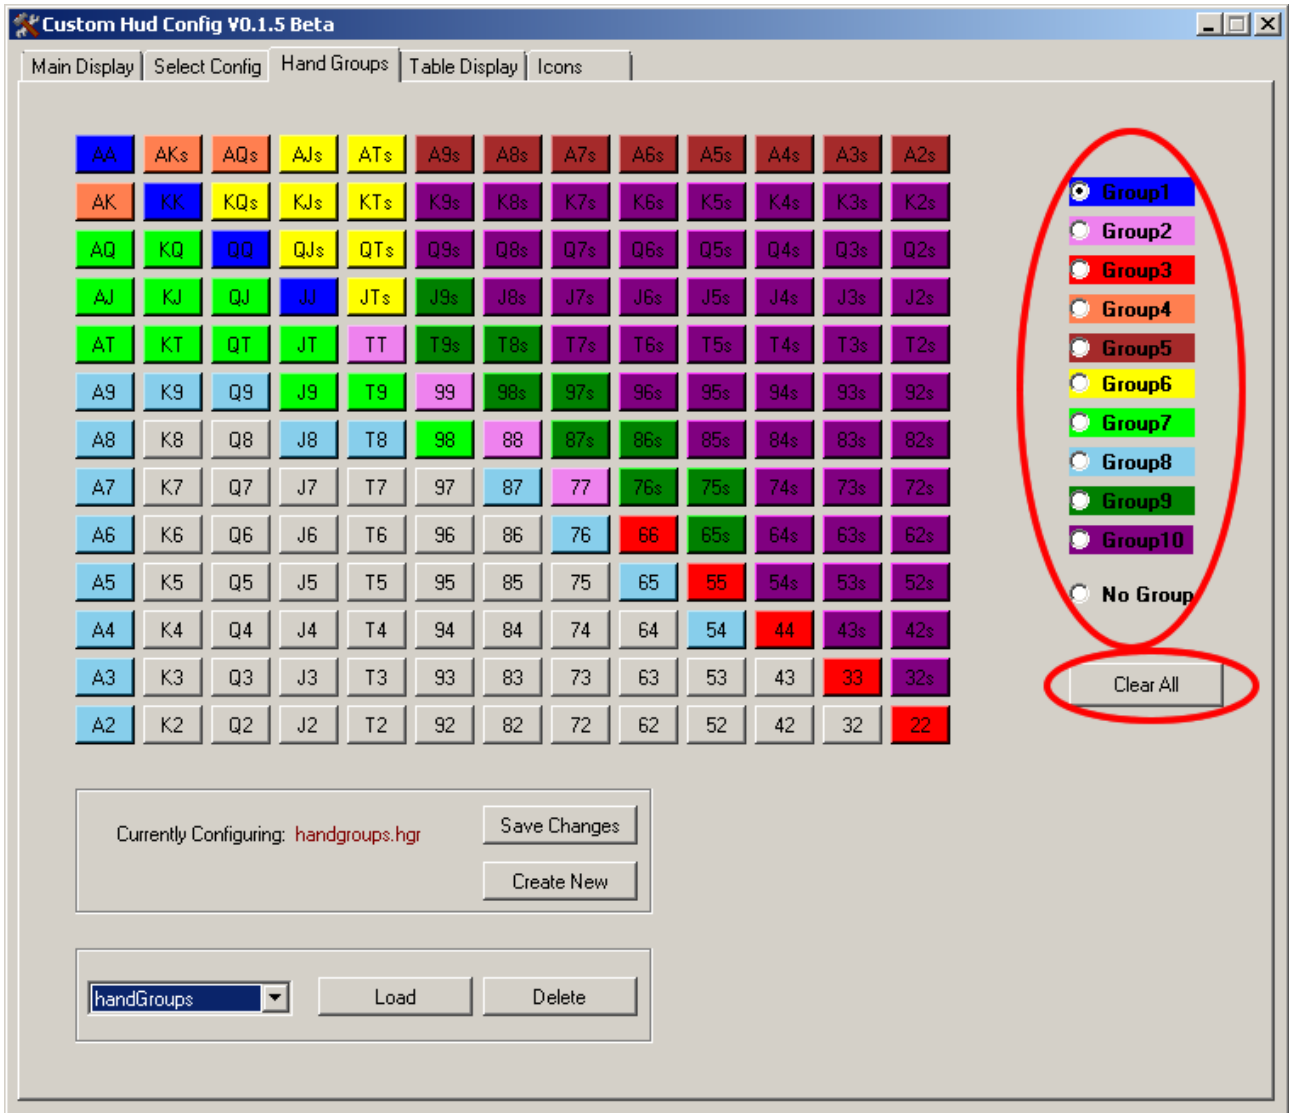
Custom Hud Config V0.1.5 Beta

Main Display | Select Config | Hand Groups | Table Display | Icons

| AA | AKs | AQs | AJs | ATs | A9s | A8s | A7s | A6s | A5s | A4s | A3s | A2s |
|---|---|---|---|---|---|---|---|---|---|---|---|---|
| AK | KK | KQs | KJs | KTs | K9s | K8s | K7s | K6s | K5s | K4s | K3s | K2s |
| AQ | KQ | QQ | QJs | QTs | Q9s | Q8s | Q7s | Q6s | Q5s | Q4s | Q3s | Q2s |
| AJ | KJ | QJ | JJ | JTs | J9s | J8s | J7s | J6s | J5s | J4s | J3s | J2s |
| AT | KT | QT | JT | TT | T9s | T8s | T7s | T6s | T5s | T4s | T3s | T2s |
| A9 | K9 | Q9 | J9 | T9 | 99 | 98s | 97s | 96s | 95s | 94s | 93s | 92s |
| A8 | K8 | Q8 | J8 | T8 | 98 | 88 | 87s | 86s | 85s | 84s | 83s | 82s |
| A7 | K7 | Q7 | J7 | T7 | 97 | 87 | 77 | 76s | 75s | 74s | 73s | 72s |
| A6 | K6 | Q6 | J6 | T6 | 96 | 86 | 76 | 66 | 65s | 64s | 63s | 62s |
| A5 | K5 | Q5 | J5 | T5 | 95 | 85 | 75 | 65 | 55 | 54s | 53s | 52s |
| A4 | K4 | Q4 | J4 | T4 | 94 | 84 | 74 | 64 | 54 | 44 | 43s | 42s |
| A3 | K3 | Q3 | J3 | T3 | 93 | 83 | 73 | 63 | 53 | 43 | 33 | 32s |
| A2 | K2 | Q2 | J2 | T2 | 92 | 82 | 72 | 62 | 52 | 42 | 32 | 22 |

Group1
Group2
Group3
Group4
Group5
Group6
Group7
Group8
Group9
Group10
No Group

Clear All

Currently Configuring: handgroups.hgr

Save Changes
Create New

handGroups
Load
Delete